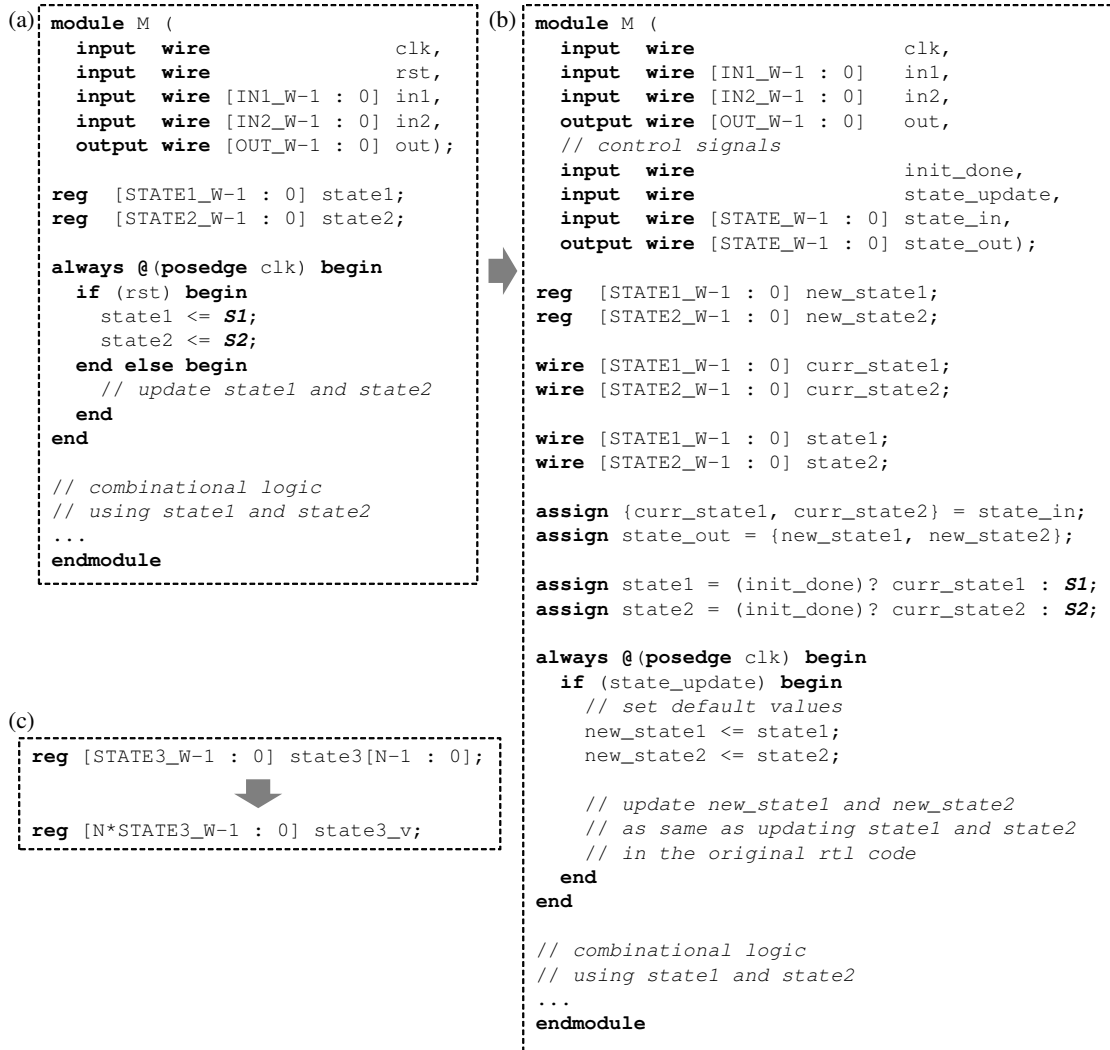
(a)
module M (
  input wire clk,
  input wire rst,
  input wire [IN1_W-1 : 0] in1,
  input wire [IN2_W-1 : 0] in2,
  output wire [OUT_W-1 : 0] out);

reg [STATE1_W-1 : 0] state1;
reg [STATE2_W-1 : 0] state2;

always @(posedge clk) begin
  if (rst) begin
    state1 <= S1;
    state2 <= S2;
  end else begin
    // update state1 and state2
  end
end

// combinational logic
// using state1 and state2
...
endmodule

(b)
module M (
  input wire clk,
  input wire [IN1_W-1 : 0] in1,
  input wire [IN2_W-1 : 0] in2,
  output wire [OUT_W-1 : 0] out,
  // control signals
  input wire init_done,
  input wire state_update,
  input wire [STATE_W-1 : 0] state_in,
  output wire [STATE_W-1 : 0] state_out);

reg [STATE1_W-1 : 0] new_state1;
reg [STATE2_W-1 : 0] new_state2;

wire [STATE1_W-1 : 0] curr_state1;
wire [STATE2_W-1 : 0] curr_state2;

wire [STATE1_W-1 : 0] state1;
wire [STATE2_W-1 : 0] state2;

assign {curr_state1, curr_state2} = state_in;
assign state_out = {new_state1, new_state2};

assign state1 = (init_done)? curr_state1 : S1;
assign state2 = (init_done)? curr_state2 : S2;

always @(posedge clk) begin
  if (state_update) begin
    // set default values
    new_state1 <= state1;
    new_state2 <= state2;

    // update new_state1 and new_state2
    // as same as updating state1 and state2
    // in the original rtl code
  end
end

// combinational logic
// using state1 and state2
...
endmodule

(c)
reg [STATE3_W-1 : 0] state3[N-1 : 0];

reg [N*STATE3_W-1 : 0] state3_v;